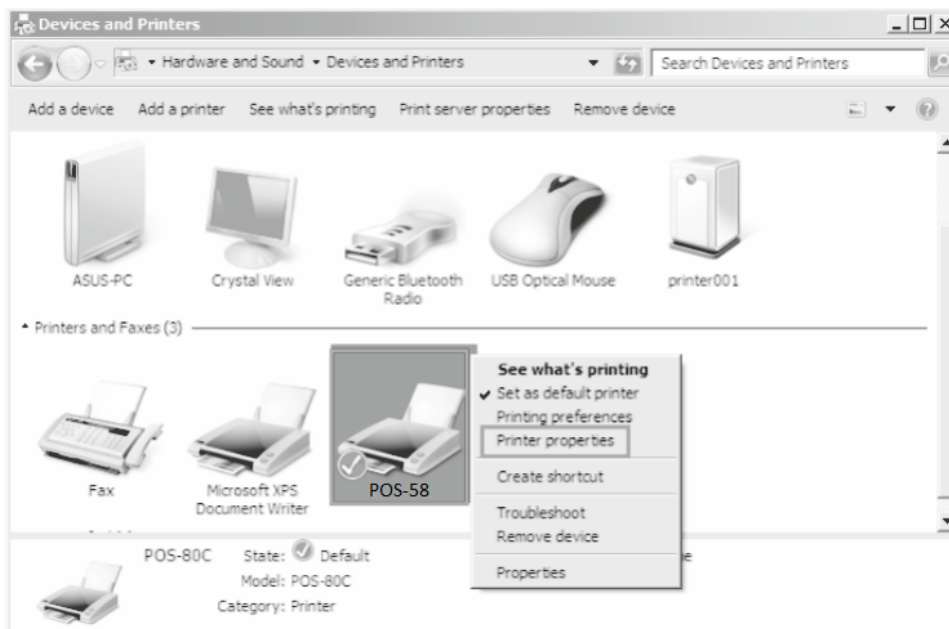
Devices and Printers

Hardware and Sound ▸ Devices and Printers

Search Devices and Printers

Add a device Add a printer See what's printing Print server properties Remove device

ASUS-PC

Crystal View

Generic Bluetooth Radio

USB Optical Mouse

printer001

Printers and Faxes (3)

Fax

Microsoft XPS Document Writer

POS-58

See what's printing
✔ Set as default printer
Printing preferences
Printer properties
Create shortcut
Troubleshoot
Remove device
Properties

POS-80C State: Default
Model: POS-80C
Category: Printer